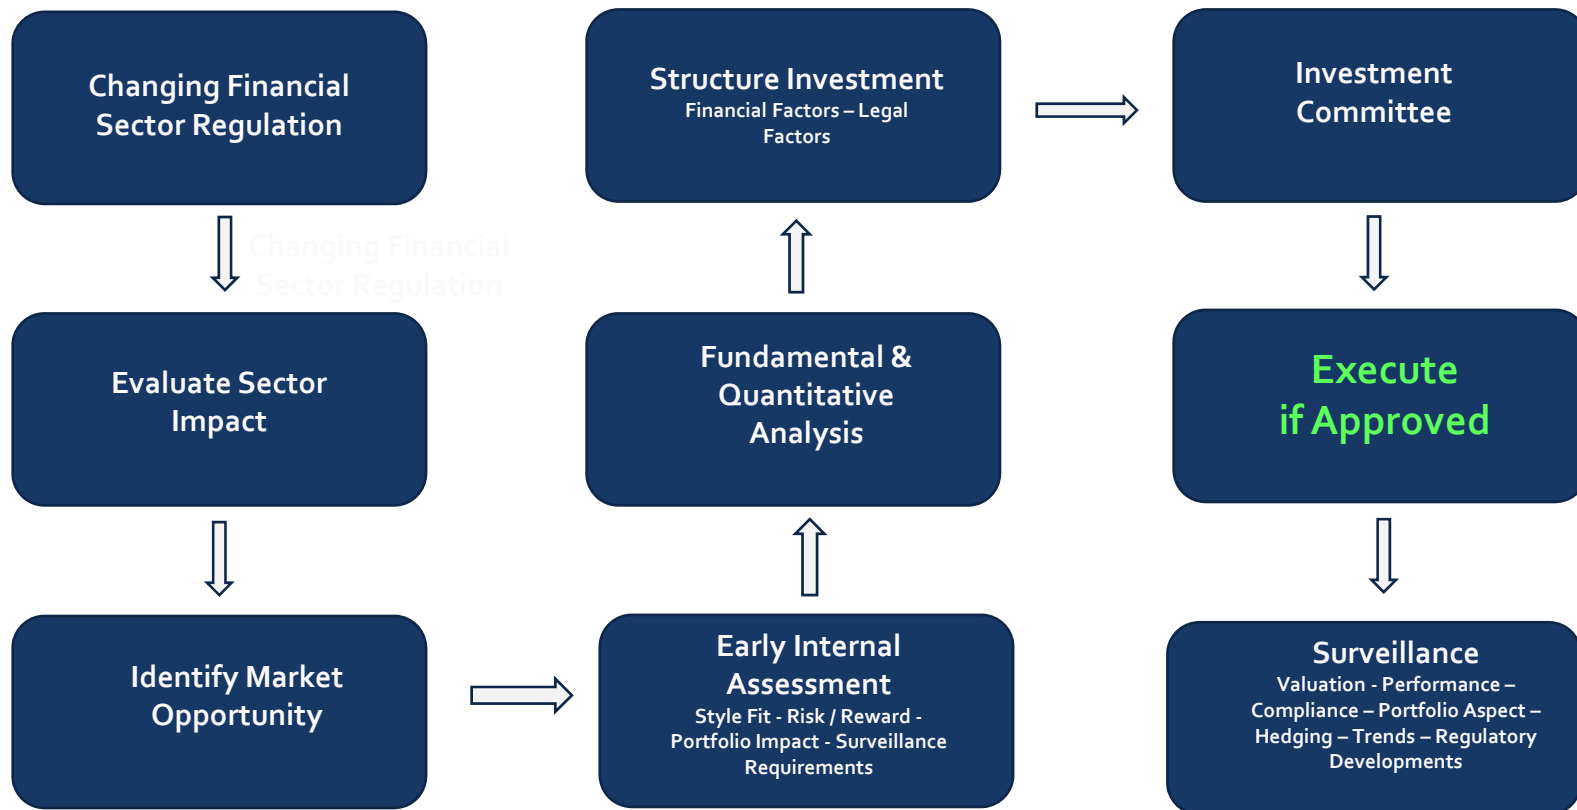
Changing Financial Sector Regulation

Evaluate Sector Impact

Identify Market Opportunity

Early Internal Assessment
Style Fit - Risk / Reward - Portfolio Impact - Surveillance Requirements

Fundamental & Quantitative Analysis

Structure Investment
Financial Factors – Legal Factors

Investment Committee

Execute if Approved

Surveillance
Valuation - Performance – Compliance – Portfolio Aspect – Hedging – Trends – Regulatory Developments

Changing Financial Sector Regulation